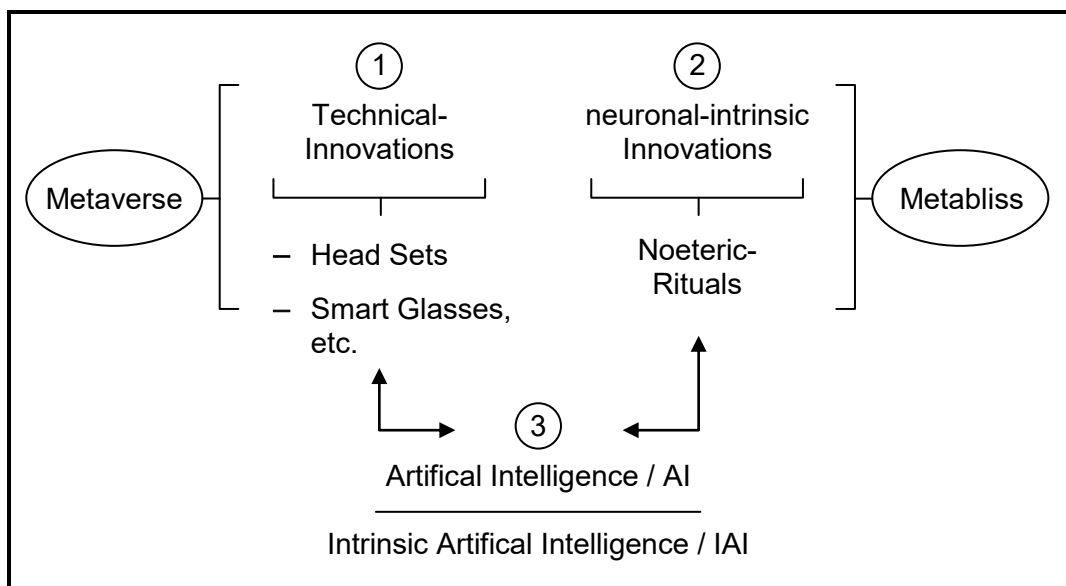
1

Technical-Innovations

2

neuronal-intrinsic Innovations

Metaverse

Metabliss

– Head Sets

– Smart Glasses, etc.

Noeteric-Rituals

3

Artifical Intelligence / AI

Intrinsic Artifical Intelligence / IAI